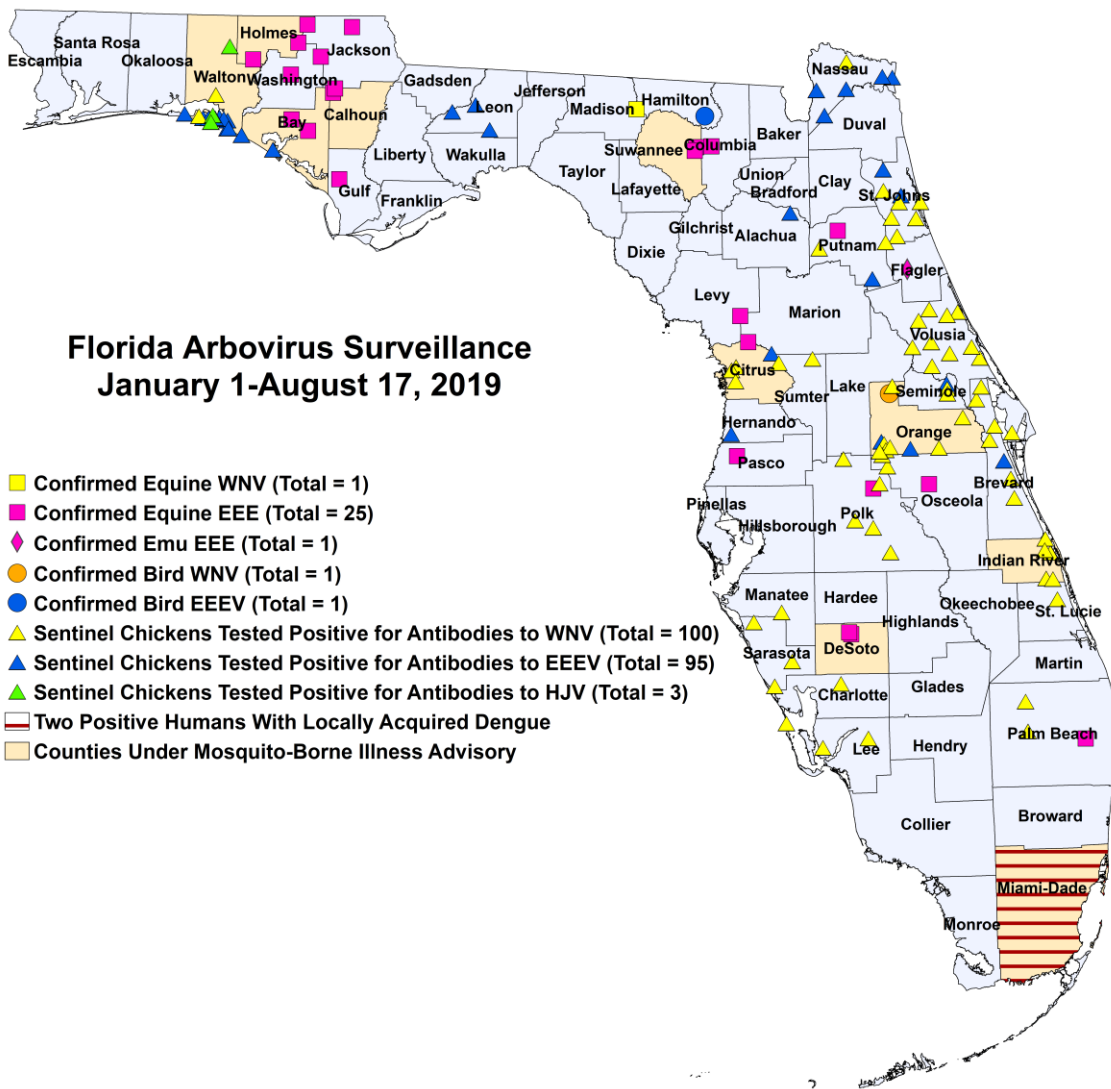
Florida Arbovirus Surveillance
January 1-August 17, 2019

Confirmed Equine WNV (Total = 1)
Confirmed Equine EEE (Total = 25)
Confirmed Emu EEE (Total = 1)
Confirmed Bird WNV (Total = 1)
Confirmed Bird EEEV (Total = 1)
Sentinel Chickens Tested Positive for Antibodies to WNV (Total = 100)
Sentinel Chickens Tested Positive for Antibodies to EEEV (Total = 95)
Sentinel Chickens Tested Positive for Antibodies to HJV (Total = 3)
Two Positive Humans With Locally Acquired Dengue
Counties Under Mosquito-Borne Illness Advisory

Escambia
Santa Rosa
Okaloosa
Walton
Holmes
Washington
Jackson
Bay
Calhoun
Gulf
Gadsden
Liberty
Franklin
Leon
Wakulla
Jefferson
Madison
Taylor
Hamilton
Suwannee
Lafayette
Columbia
Baker
Union
Bradford
Nassau
Duval
Clay
St. Johns
Putnam
Flagler
Alachua
Gilchrist
Dixie
Levy
Marion
Volusia
Citrus
Sumter
Lake
Seminole
Hernando
Orange
Pasco
Brevard
Osceola
Pinellas
Hillsborough
Polk
Indian River
Manatee
Hardee
Highlands
Okeechobee
St. Lucie
Sarasota
DeSoto
Martin
Charlotte
Glades
Lee
Hendry
Palm Beach
Broward
Collier
Miami-Dade
Monroe